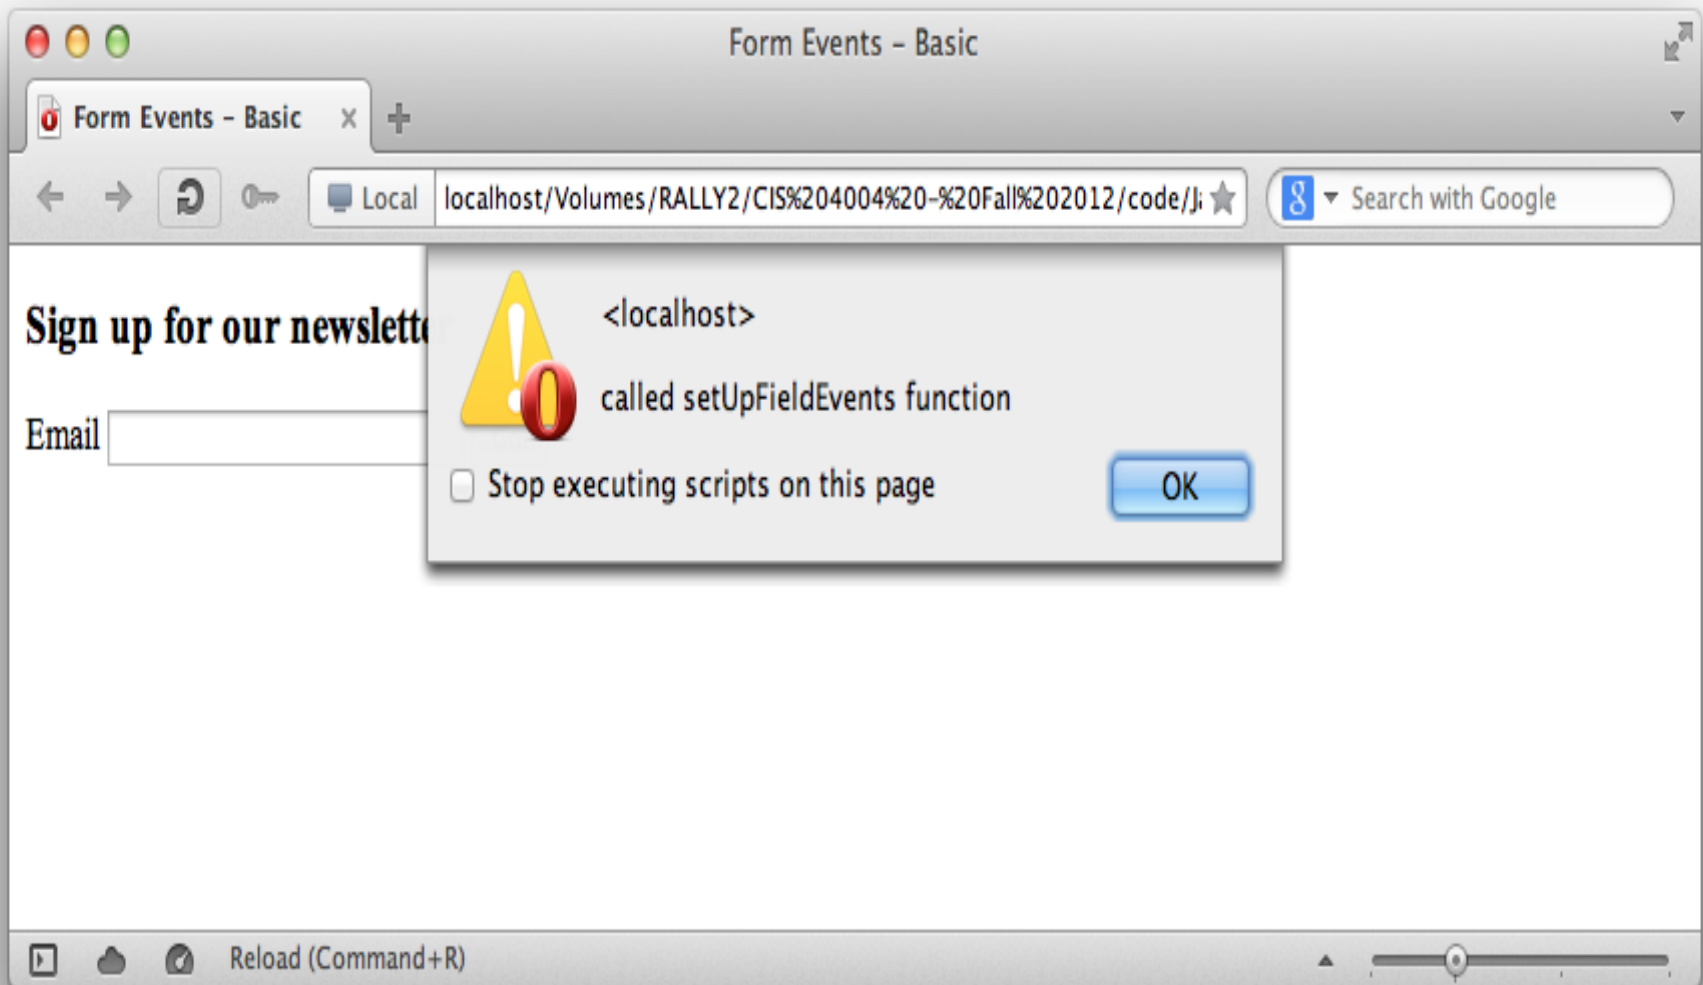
Form Events - Basic

Form Events - Basic

Local localhost/Volumes/RALLY2/CIS%204004%20-%20Fall%202012/code/J

Search with Google

Sign up for our newslett

Email

<localhost>

called setUpFieldEvents function

Stop executing scripts on this page

OK

Reload (Command+R)